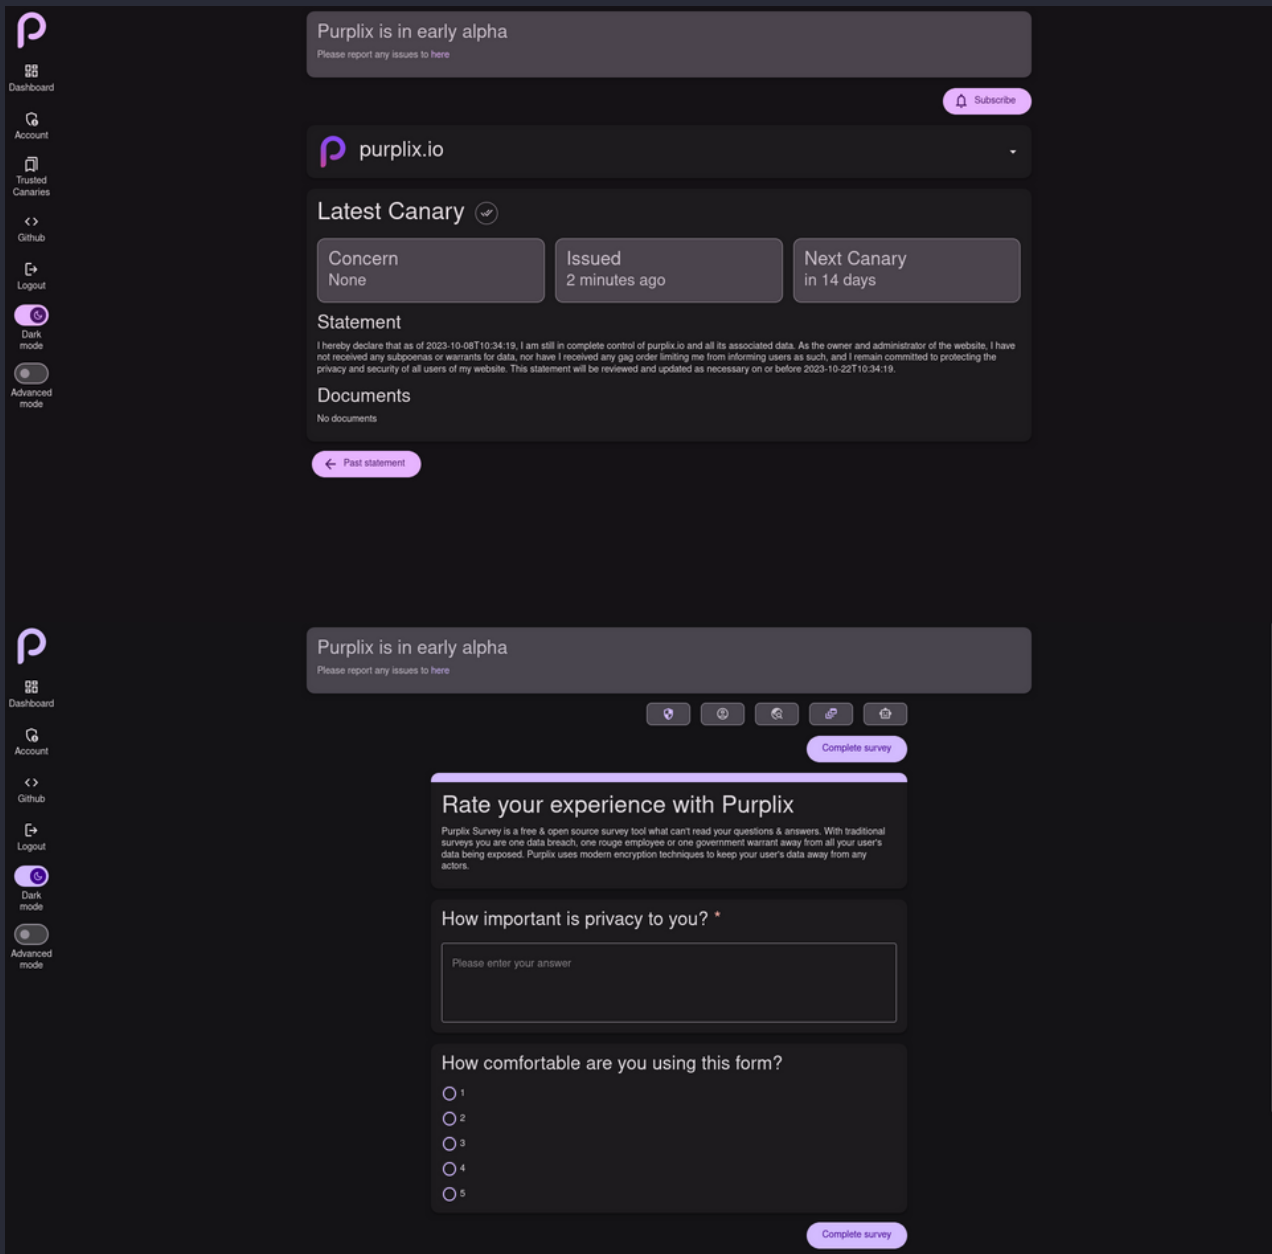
Dashboard
Account
Trusted Canaries
Github
Logout
Dark mode
Advanced mode

Purplix is in early alpha
Please report any issues to here

Subscribe

purplix.io

Latest Canary

| Concern | Issued | Next Canary |
|---|---|---|
| None | 2 minutes ago | in 14 days |

Statement
I hereby declare that as of 2023-10-08T10:34:19, I am still in complete control of purplix.io and all its associated data. As the owner and administrator of the website, I have not received any subpoenas or warrants for data, nor have I received any gag order limiting me from informing users as such, and I remain committed to protecting the privacy and security of all users of my website. This statement will be reviewed and updated as necessary on or before 2023-10-22T10:34:19.

Documents
No documents

Past statement

Dashboard
Account
Github
Logout
Dark mode
Advanced mode

Purplix is in early alpha
Please report any issues to here

Complete survey

Rate your experience with Purplix
Purplix Survey is a free & open source survey tool what can't read your questions & answers. With traditional surveys you are one data breach, one rouge employee or one government warrant away from all your user's data being exposed. Purplix uses modern encryption techniques to keep your user's data away from any actors.

How important is privacy to you? *
Please enter your answer

How comfortable are you using this form?
1
2
3
4
5

Complete survey